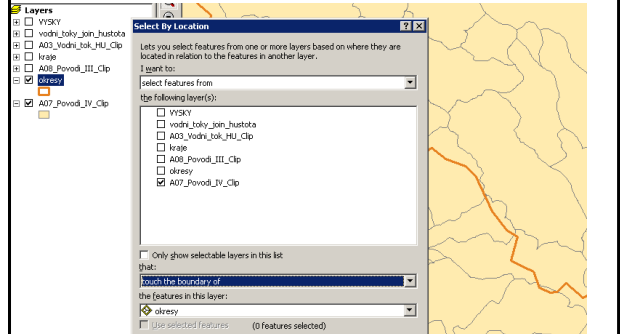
Layers
VYSKY
vodni_toky_join_hustota
A03_Vodni_tok_HU_Clip
kraje
A08_Povodi_III_Clip
okresy
A07_Povodi_IV_Clip

Select By Location
?
X
Lets you select features from one or more layers based on where they are located in relation to the features in another layer.
I want to:
select features from
the following layer(s):
VYSKY
vodni_toky_join_hustota
A03_Vodni_tok_HU_Clip
kraje
A08_Povodi_III_Clip
okresy
A07_Povodi_IV_Clip
Only show selectable layers in this list
that:
touch the boundary of
the features in this layer:
okresy
Use selected features
(0 features selected)